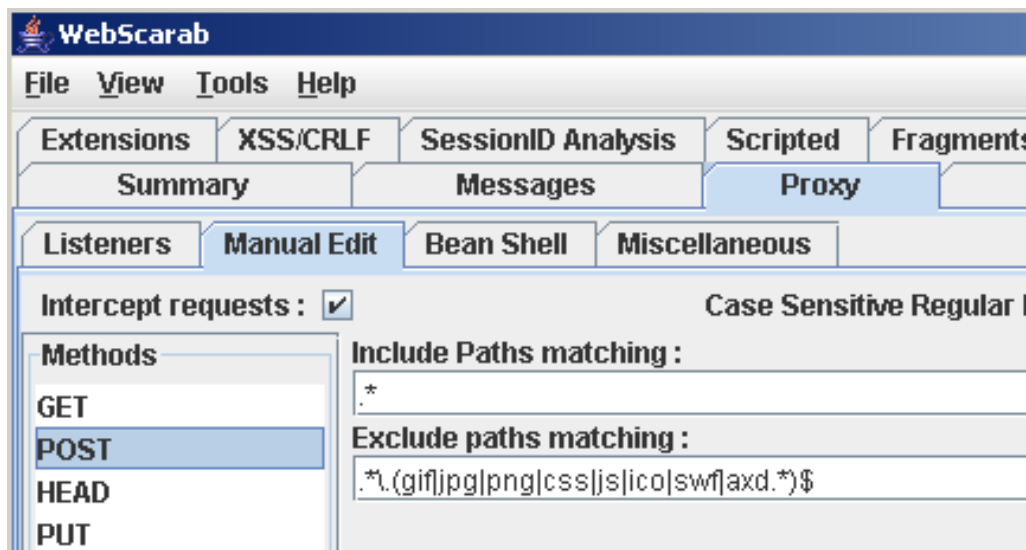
WebScarab

File View Tools Help

Extensions XSS/CRLF SessionID Analysis Scripted Fragments

Summary Messages Proxy

Listeners Manual Edit Bean Shell Miscellaneous

Intercept requests : ✔

Case Sensitive Regular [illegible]

Methods

GET

POST

HEAD

PUT

Include Paths matching :

.*

Exclude paths matching :

.*\.(gif|jpg|png|css|js|ico|swf|axd.*)$